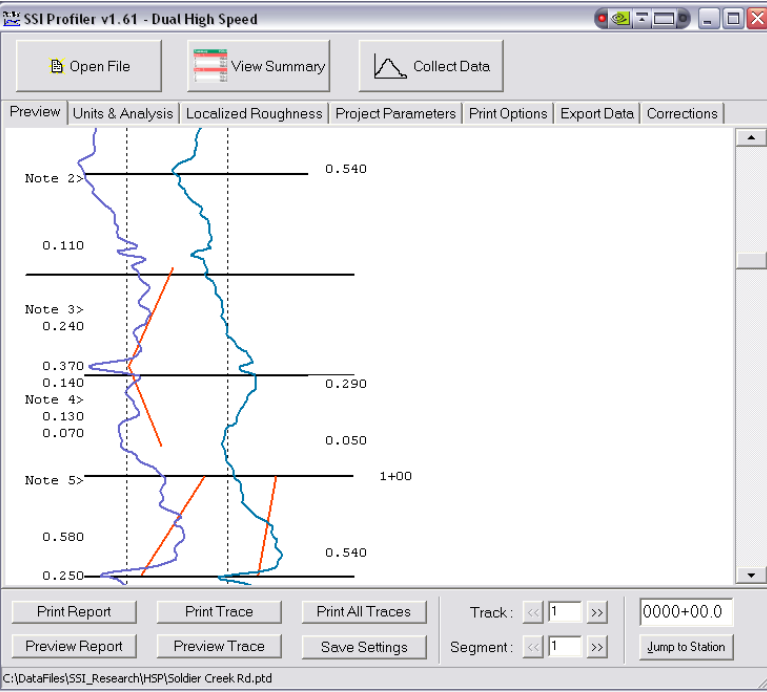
SSI Profiler v1.61 - Dual High Speed

Open File

View Summary

Collect Data

Preview | Units & Analysis | Localized Roughness | Project Parameters | Print Options | Export Data | Corrections

Note 2>
0.540
0.110
Note 3>
0.240
0.370
0.140
0.290
Note 4>
0.130
0.070
0.050
Note 5>
1+00
0.580
0.540
0.250

Print Report
Print Trace
Print All Traces
Track : << 1 >>
0000+00.0
Preview Report
Preview Trace
Save Settings
Segment : << 1 >>
Jump to Station

C:\DataFiles\SSI_Research\HSP\Soldier Creek Rd.ptd